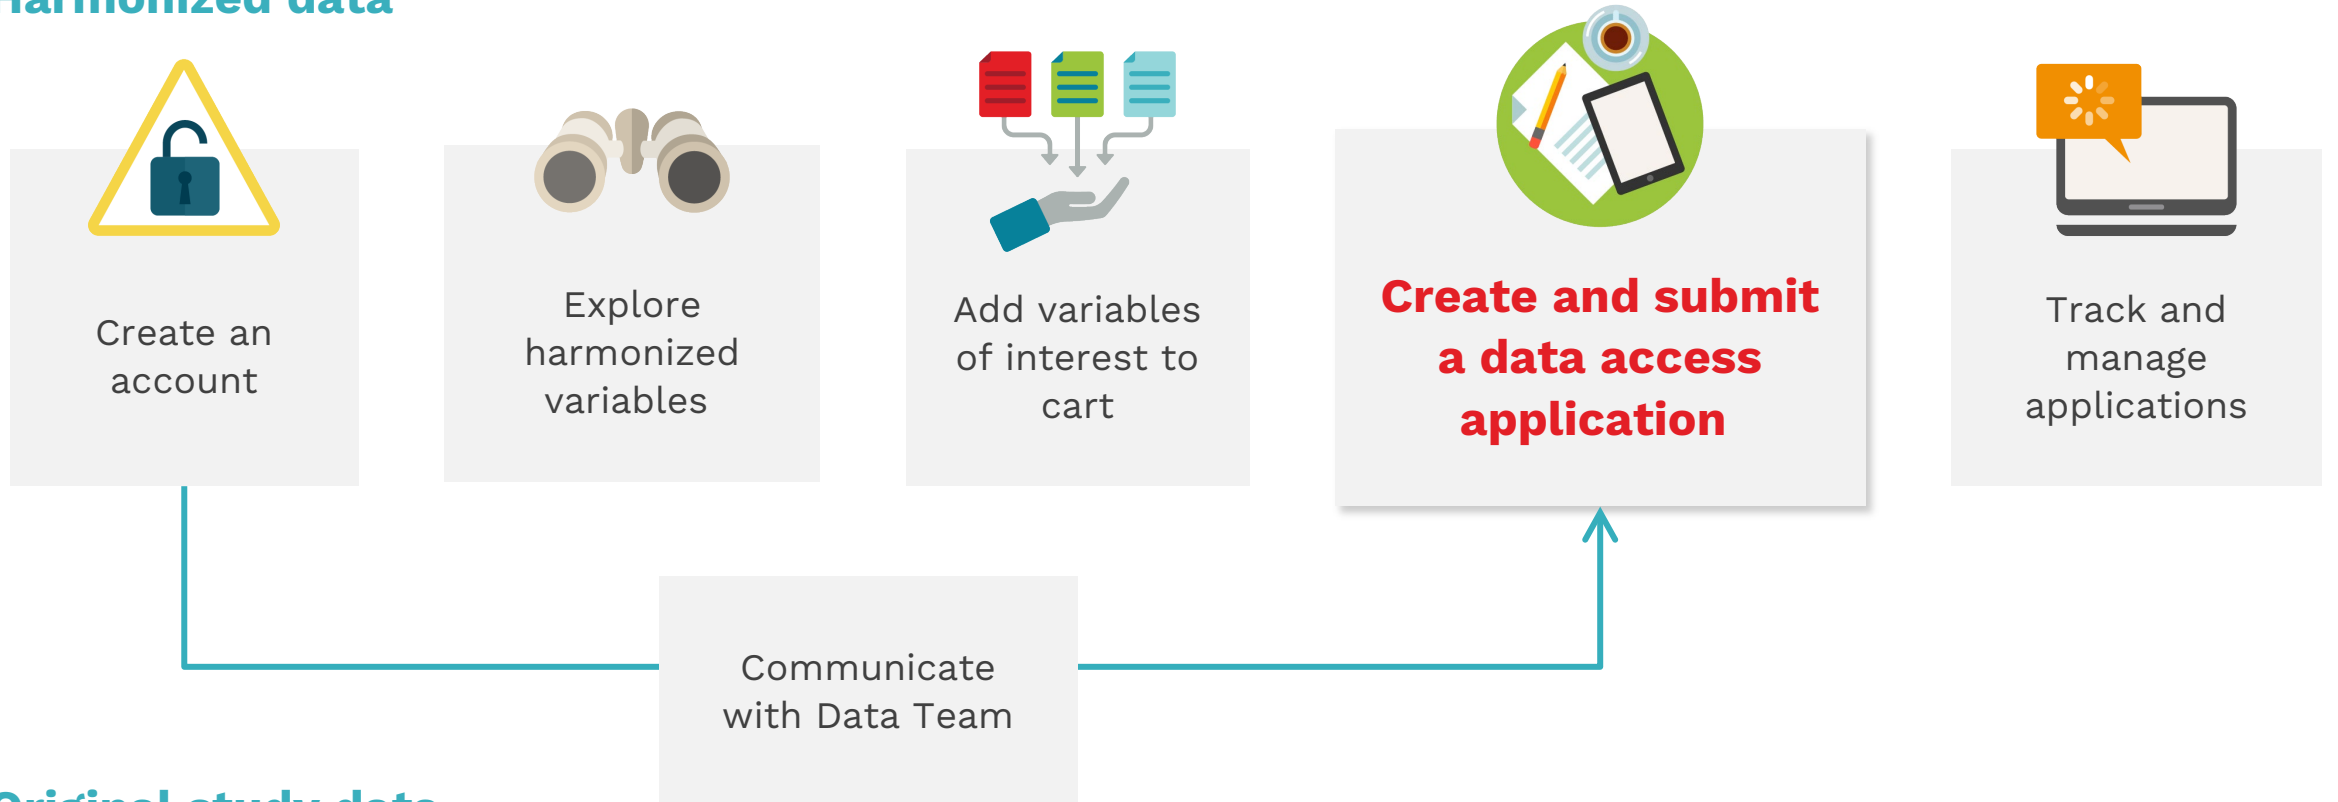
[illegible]armonized data

Create an account

Explore harmonized variables

Add variables of interest to cart

Create and submit a data access application

Track and manage applications

Communicate with Data Team

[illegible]riginal study data